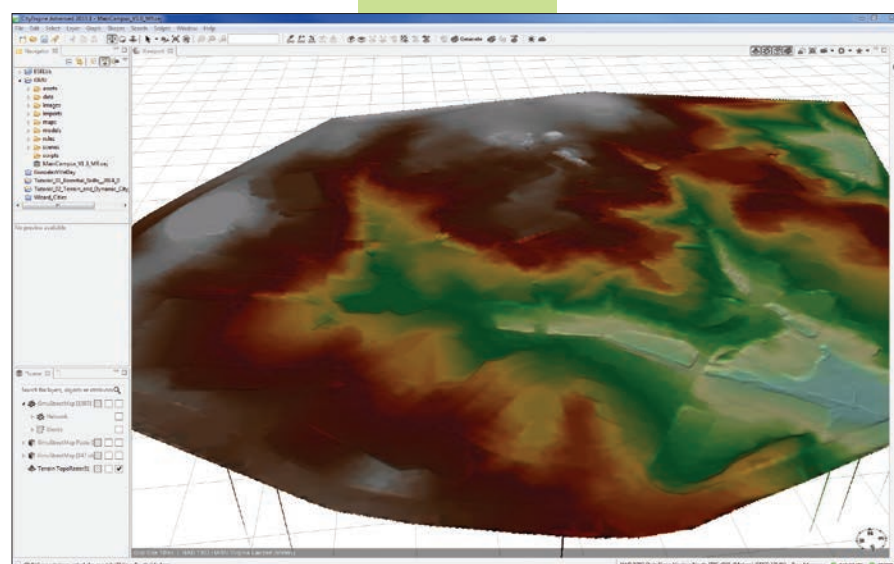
CityEngine Advanced 2013.0 - MainCampus_V3_3_MR.cej

File Edit Select Layer Graph Shapes Search Scripts Window Help

Navigator

ESRI.lib

GMU

assets

data

images

imports

maps

models

rules

scenes

scripts

MainCampus_V3_3_MR.cej

GoogleMapDay

Tutorial_01_Essential_Skills_2013_0

Tutorial_02_Terrain_and_Dynamic_City

Wizard_Cities

No preview available

Viewport

Generate

Scene

Search the layers, objects or attributes

StreetMap (2365)

Network

Blocks

StreetMap Parks

StreetMap (347 el)

Terrain TopoRaster(1)